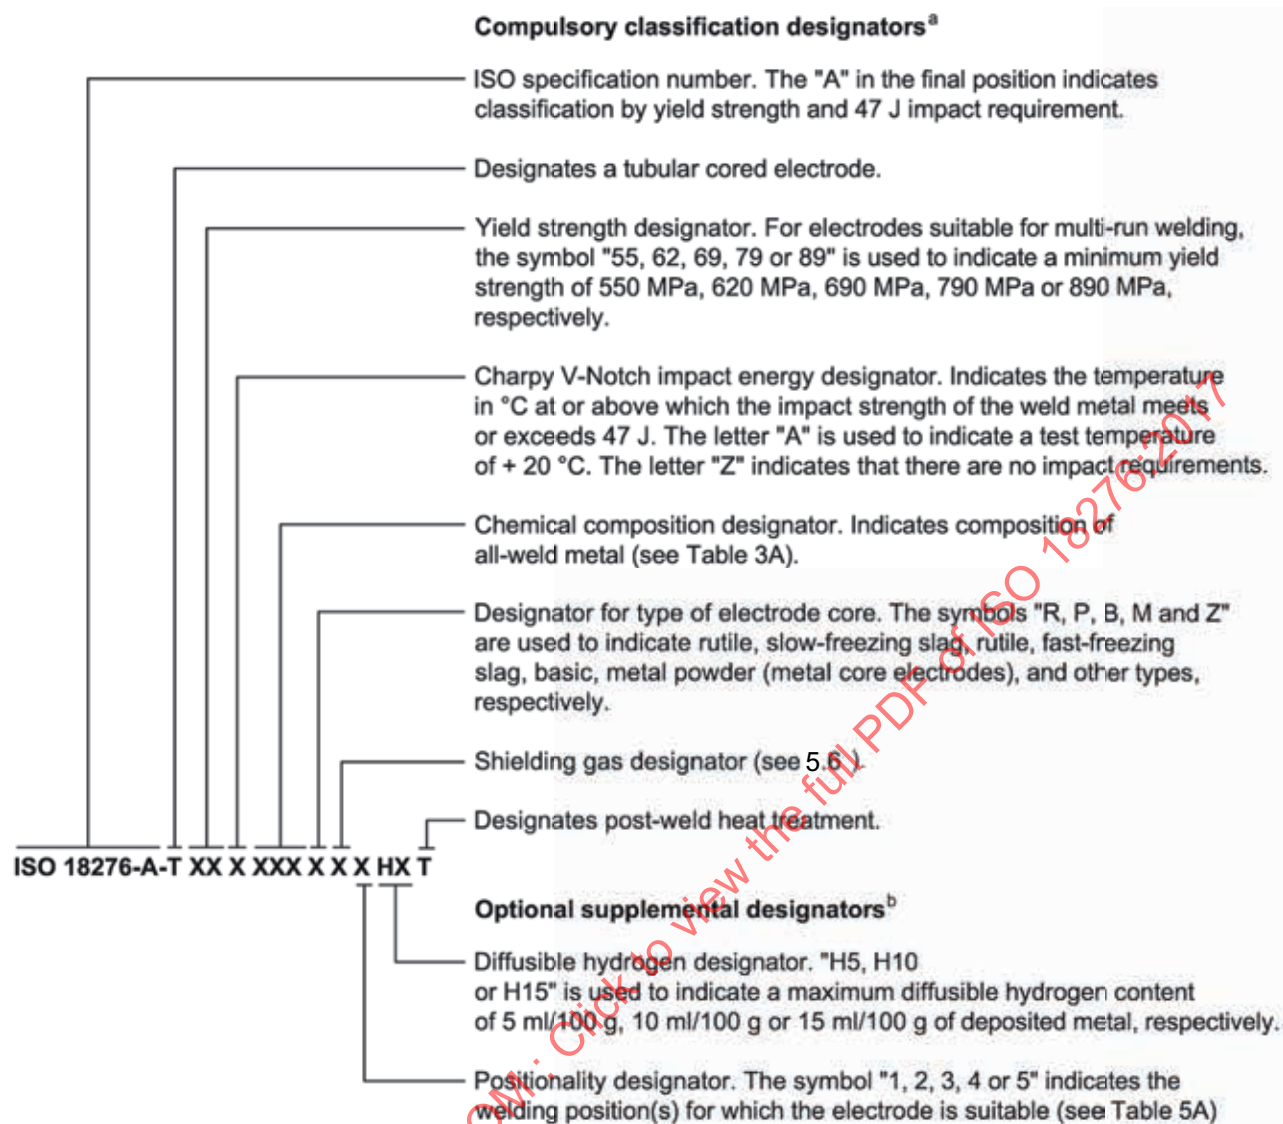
Compulsory classification designators$^{a}$

ISO specification number. The "A" in the final position indicates classification by yield strength and 47 J impact requirement.

Designates a tubular cored electrode.

Yield strength designator. For electrodes suitable for multi-run welding, the symbol "55, 62, 69, 79 or 89" is used to indicate a minimum yield strength of 550 MPa, 620 MPa, 690 MPa, 790 MPa or 890 MPa, respectively.

Charpy V-Notch impact energy designator. Indicates the temperature in °C at or above which the impact strength of the weld metal meets or exceeds 47 J. The letter "A" is used to indicate a test temperature of + 20 °C. The letter "Z" indicates that there are no impact requirements.

Chemical composition designator. Indicates composition of all-weld metal (see Table 3A).

Designator for type of electrode core. The symbols "R, P, B, M and Z" are used to indicate rutile, slow-freezing slag, rutile, fast-freezing slag, basic, metal powder (metal core electrodes), and other types, respectively.

Shielding gas designator (see 5.6 ).

Designates post-weld heat treatment.

ISO 18276-A-T XX X XXX X X X HX T

Optional supplemental designators$^{b}$

Diffusible hydrogen designator. "H5, H10 or H15" is used to indicate a maximum diffusible hydrogen content of 5 ml/100 g, 10 ml/100 g or 15 ml/100 g of deposited metal, respectively.

Positionality designator. The symbol "1, 2, 3, 4 or 5" indicates the welding position(s) for which the electrode is suitable (see Table 5A)

ORM.COM : Click to view the full PDF of ISO 18276:2017